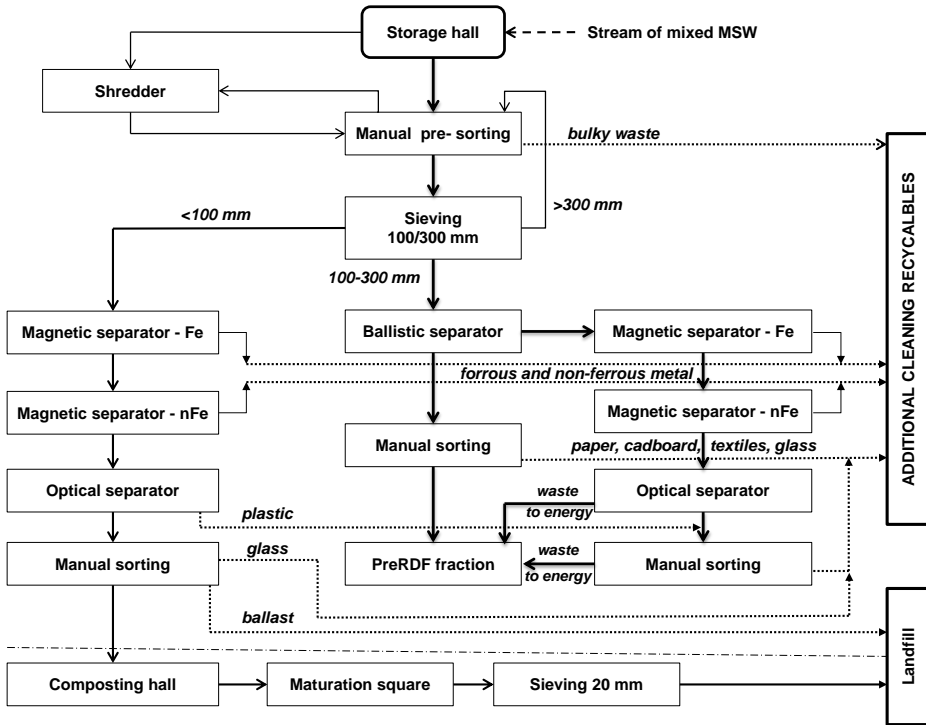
Storage hall

Stream of mixed MSW

Shredder

Manual pre- sorting

bulky waste

Sieving 100/300 mm

<100 mm

>300 mm

100-300 mm

Magnetic separator - Fe

Ballistic separator

Magnetic separator - Fe

forrous and non-ferrous metal

Magnetic separator - nFe

Magnetic separator - nFe

Manual sorting

paper, cadboard, textiles, glass

Optical separator

Optical separator

waste to energy

plastic

Manual sorting

glass

PreRDF fraction

waste to energy

Manual sorting

ballast

ADDITIONAL CLEANING RECYCALBLES

Landfill

Composting hall

Maturation square

Sieving 20 mm